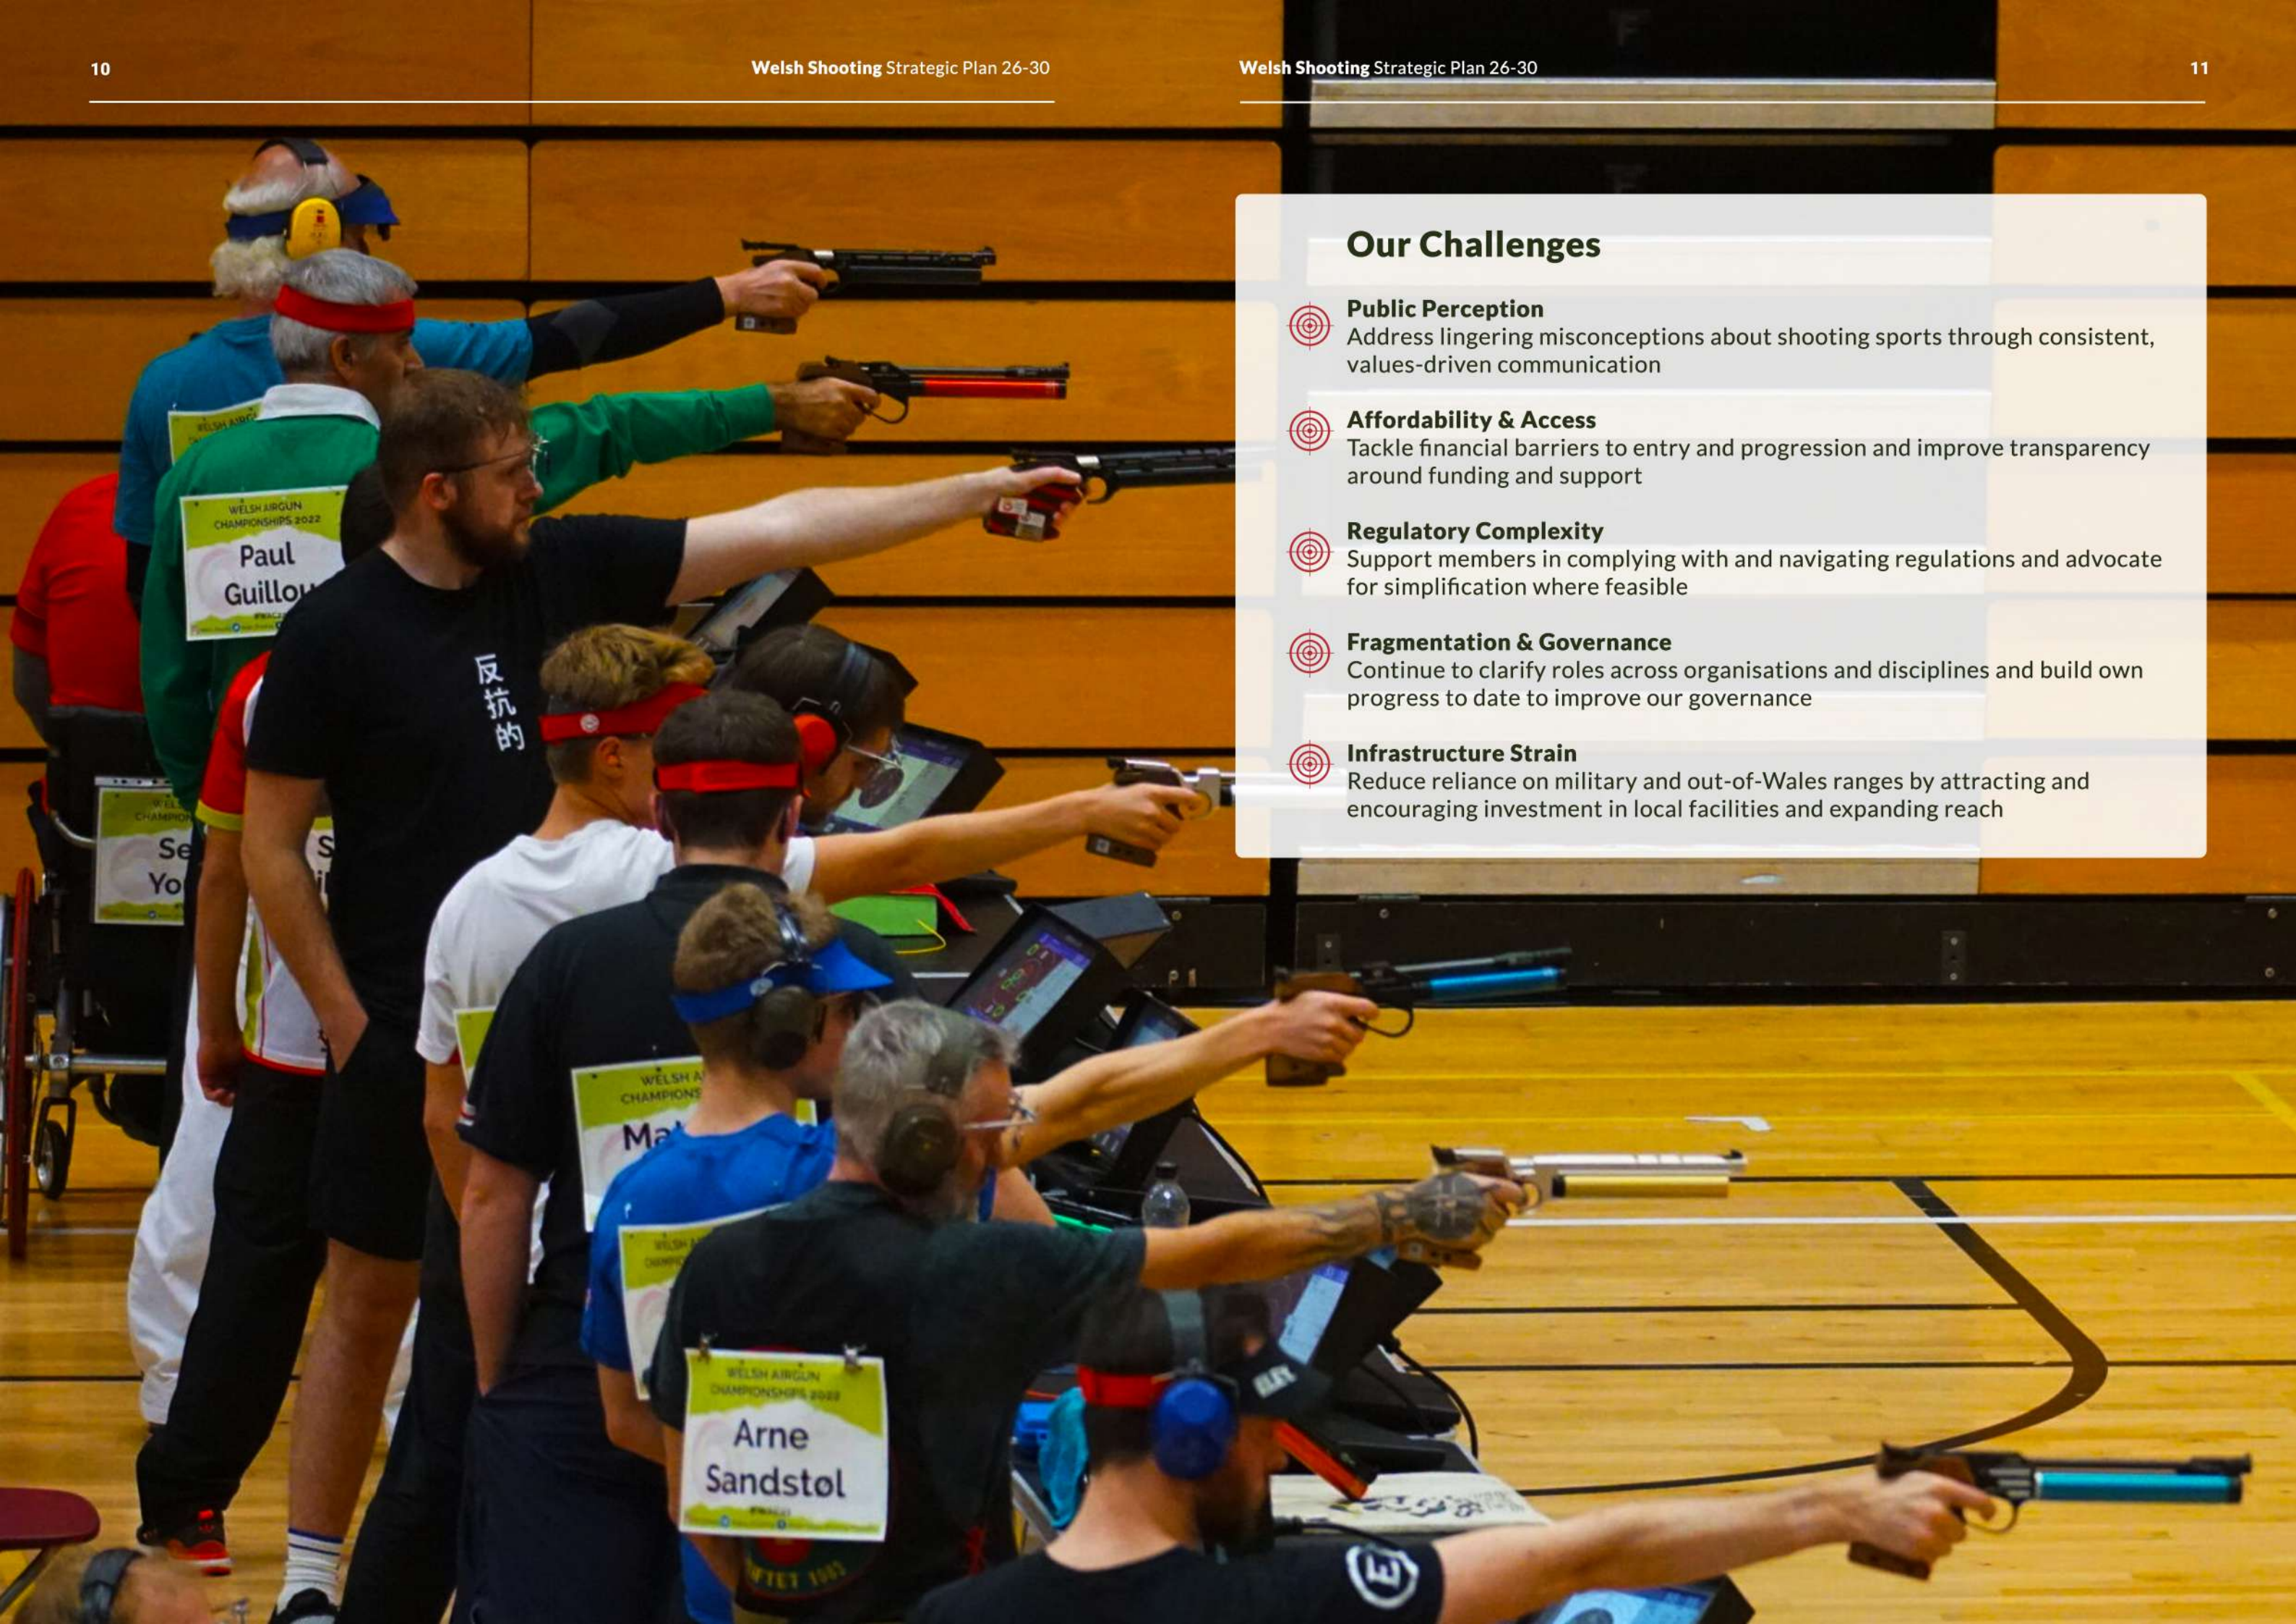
10

Welsh Shooting Strategic Plan 26-30

Welsh Shooting Strategic Plan 26-30

11

Our Challenges

Public Perception
Address lingering misconceptions about shooting sports through consistent, values-driven communication

Affordability & Access
Tackle financial barriers to entry and progression and improve transparency around funding and support

Regulatory Complexity
Support members in complying with and navigating regulations and advocate for simplification where feasible

Fragmentation & Governance
Continue to clarify roles across organisations and disciplines and build own progress to date to improve our governance

Infrastructure Strain
Reduce reliance on military and out-of-Wales ranges by attracting and encouraging investment in local facilities and expanding reach

WELSH AIRGUN CHAMPIONSHIPS 2022
Paul Guillo

反抗的

WELSH AIRGUN CHAMPIONSHIPS 2022
Arne Sandstøl